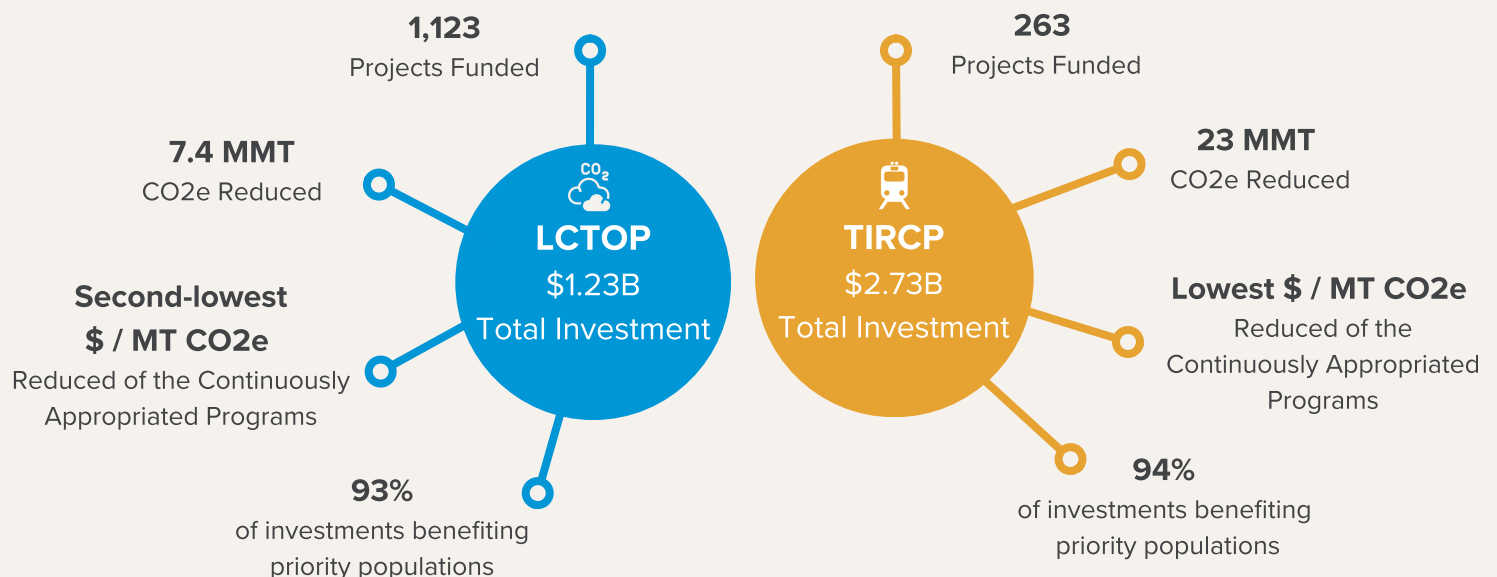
1,123
Projects Funded

7.4 MMT
CO2e Reduced

Second-lowest
\$ / MT CO2e
Reduced of the Continuously Appropriated Programs

93%
of investments benefiting priority populations

$CO_2$
LCTOP
\$1.23B
Total Investment

TIRCP
\$2.73B
Total Investment

263
Projects Funded

23 MMT
CO2e Reduced

Lowest \$ / MT CO2e
Reduced of the Continuously Appropriated Programs

94%
of investments benefiting priority populations